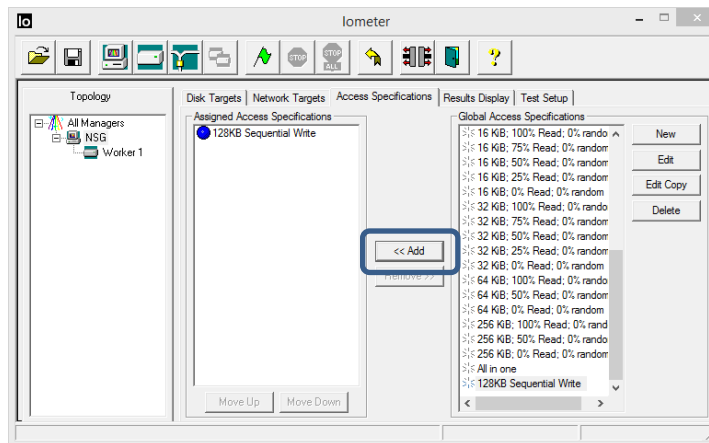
Io

Iometer

STOP

STOP ALL

Topology

All Managers
NSG
Worker 1

Disk Targets | Network Targets | Access Specifications | Results Display | Test Setup

Assigned Access Specifications

128KB Sequential Write

<< Add

Remove >>

Move Up

Move Down

Global Access Specifications

16 KiB; 100% Read; 0% rando
16 KiB; 75% Read; 0% random
16 KiB; 50% Read; 0% random
16 KiB; 25% Read; 0% random
16 KiB; 0% Read; 0% random
32 KiB; 100% Read; 0% rando
32 KiB; 75% Read; 0% rando
32 KiB; 50% Read; 0% rando
32 KiB; 25% Read; 0% rando
32 KiB; 0% Read; 0% random
64 KiB; 100% Read; 0% rando
64 KiB; 50% Read; 0% random
64 KiB; 0% Read; 0% random
256 KiB; 100% Read; 0% rand
256 KiB; 50% Read; 0% rand
256 KiB; 0% Read; 0% random
All in one
128KB Sequential Write

New

Edit

Edit Copy

Delete